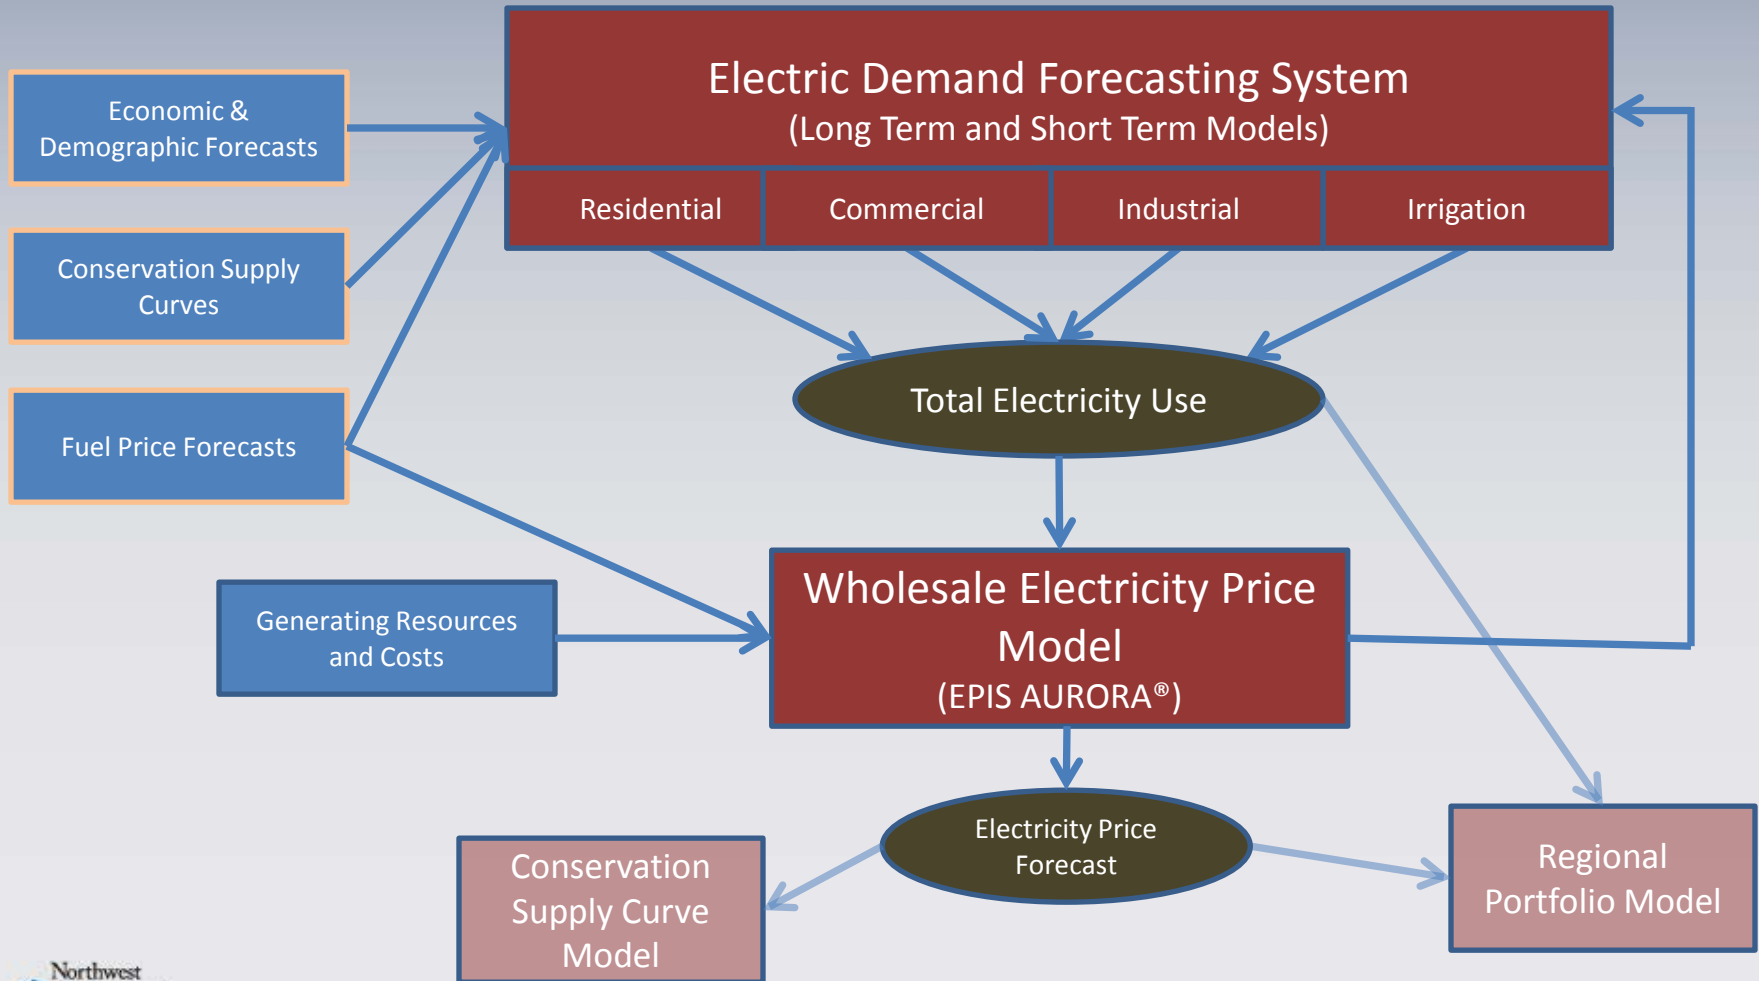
Electric Demand Forecasting System
(Long Term and Short Term Models)

Residential

Commercial

Industrial

Irrigation

Economic & Demographic Forecasts

Conservation Supply Curves

Fuel Price Forecasts

Total Electricity Use

Generating Resources and Costs

Wholesale Electricity Price Model
(EPIS AURORA®)

Electricity Price Forecast

Conservation Supply Curve Model

Regional Portfolio Model

Northwest